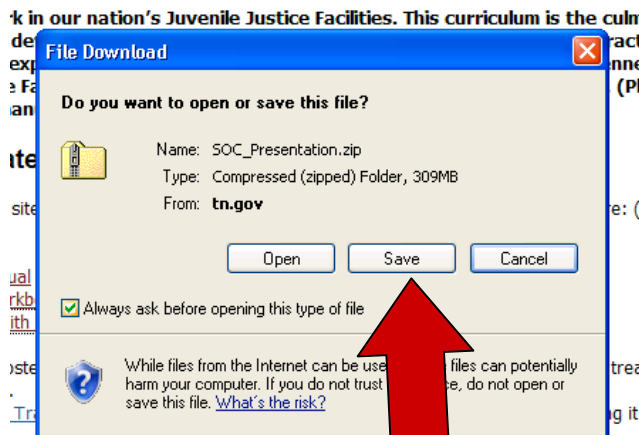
k in our nation's Juvenile Justice Facilities. This curriculum is the culm
de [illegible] ract
exp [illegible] enne
e Fa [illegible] (Pl
an

ate

site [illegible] re: (

ual
rkb
ith

oste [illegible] trea
Tra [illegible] g it

File Download

Do you want to open or save this file?

Name: SOC_Presentation.zip
Type: Compressed (zipped) Folder, 309MB
From: tn.gov

Open | Save | Cancel

Always ask before opening this type of file

While files from the Internet can be use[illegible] files can potentially harm your computer. If you do not trust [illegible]ce, do not open or save this file. What's the risk?